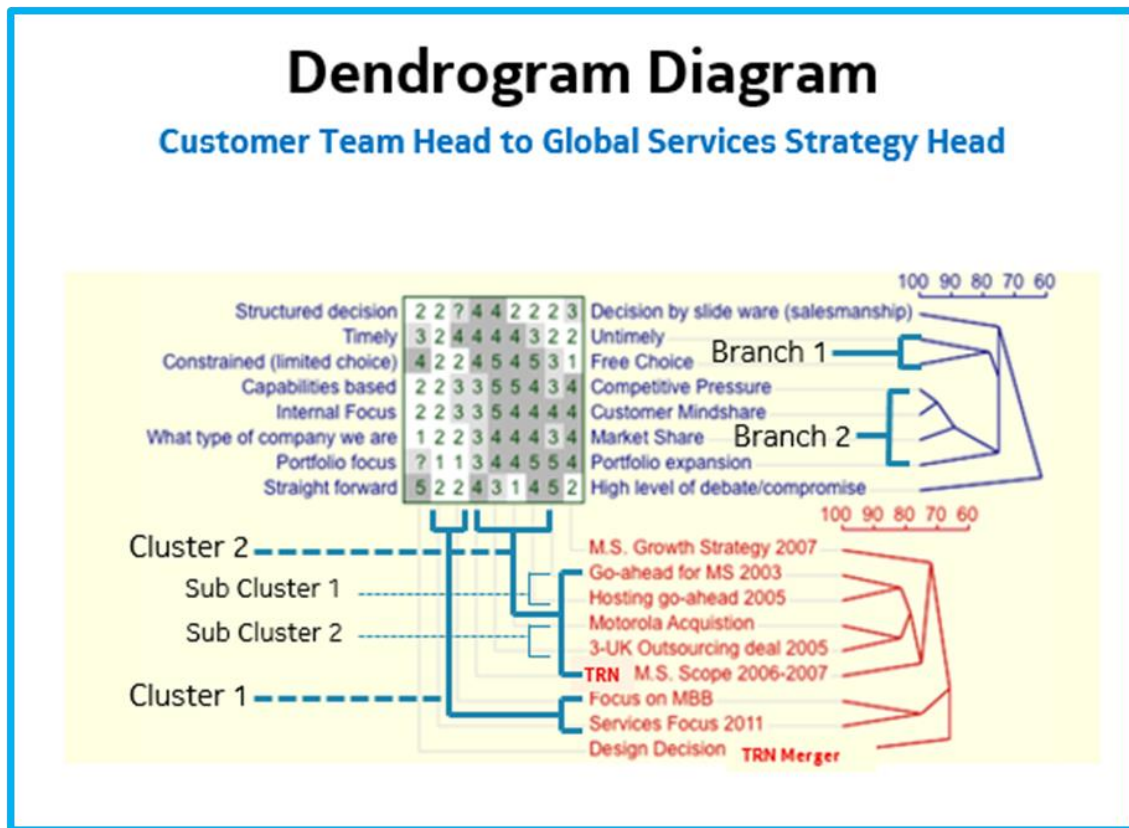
Dendrogram Diagram

Customer Team Head to Global Services Strategy Head

100 90 80 70 60

| Structured decision | 2 | 2 | ? | 4 | 4 | 2 | 2 | 2 | 3 | Decision by slide ware (salesmanship) |
|---|---|---|---|---|---|---|---|---|---|---|
| Timely | 3 | 2 | 4 | 4 | 4 | 4 | 3 | 2 | 2 | Untimely |
| Constrained (limited choice) | 4 | 2 | 2 | 4 | 5 | 4 | 5 | 3 | 1 | Free Choice |
| Capabilities based | 2 | 2 | 3 | 3 | 5 | 5 | 4 | 3 | 4 | Competitive Pressure |
| Internal Focus | 2 | 2 | 3 | 3 | 5 | 4 | 4 | 4 | 4 | Customer Mindshare |
| What type of company we are | 1 | 2 | 2 | 3 | 4 | 4 | 4 | 3 | 4 | Market Share |
| Portfolio focus | ? | 1 | 1 | 3 | 4 | 4 | 5 | 5 | 4 | Portfolio expansion |
| Straight forward | 5 | 2 | 2 | 4 | 3 | 1 | 4 | 5 | 2 | High level of debate/compromise |

Branch 1

Branch 2

100 90 80 70 60

Cluster 2

Sub Cluster 1

Sub Cluster 2

Cluster 1

M.S. Growth Strategy 2007
Go-ahead for MS 2003
Hosting go-ahead 2005
Motorola Acquistion
3-UK Outsourcing deal 2005
TRN M.S. Scope 2006-2007
Focus on MBB
Services Focus 2011
Design Decision TRN Merger